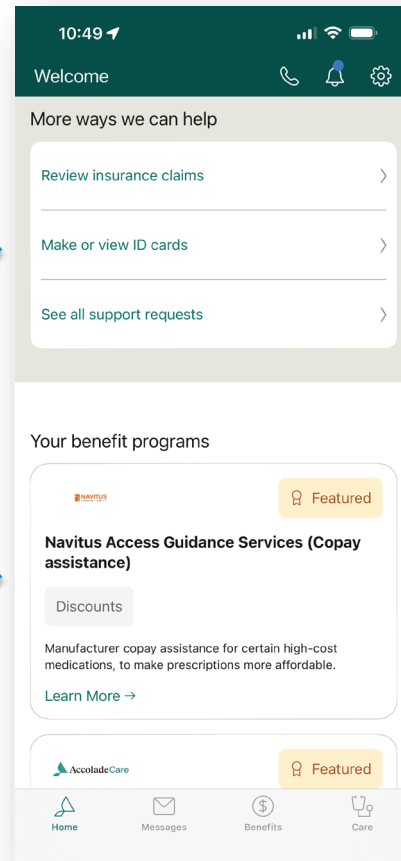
10:49

Welcome

More ways we can help

Review insurance claims

Make or view ID cards

See all support requests

Your benefit programs

NAVITUS

Featured

Navitus Access Guidance Services (Copay assistance)

Discounts

Manufacturer copay assistance for certain high-cost medications, to make prescriptions more affordable.

Learn More →

AccoladeCare

Featured

Home

Messages

Benefits

Care